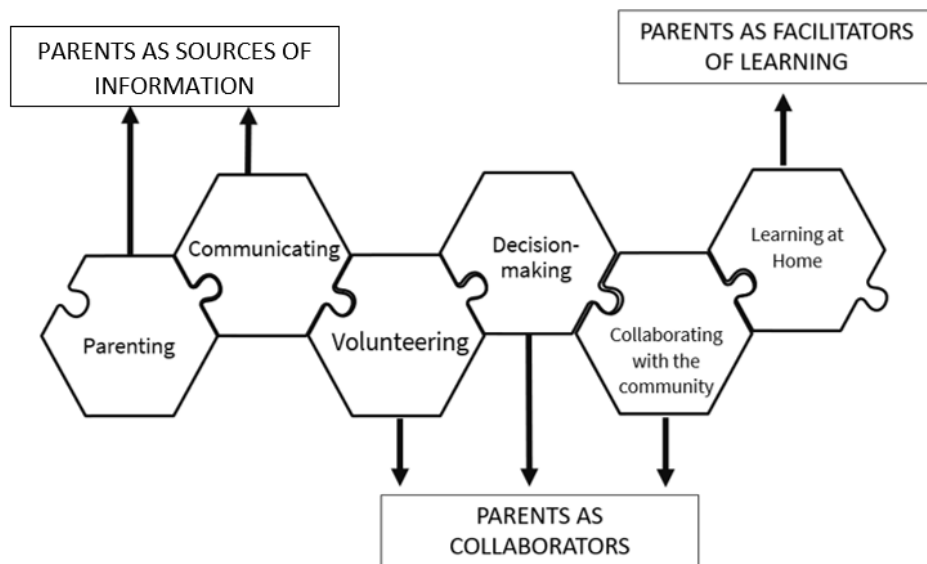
PARENTS AS SOURCES OF INFORMATION

PARENTS AS FACILITATORS OF LEARNING

Parenting

Communicating

Volunteering

Decision-making

Collaborating with the community

Learning at Home

PARENTS AS COLLABORATORS